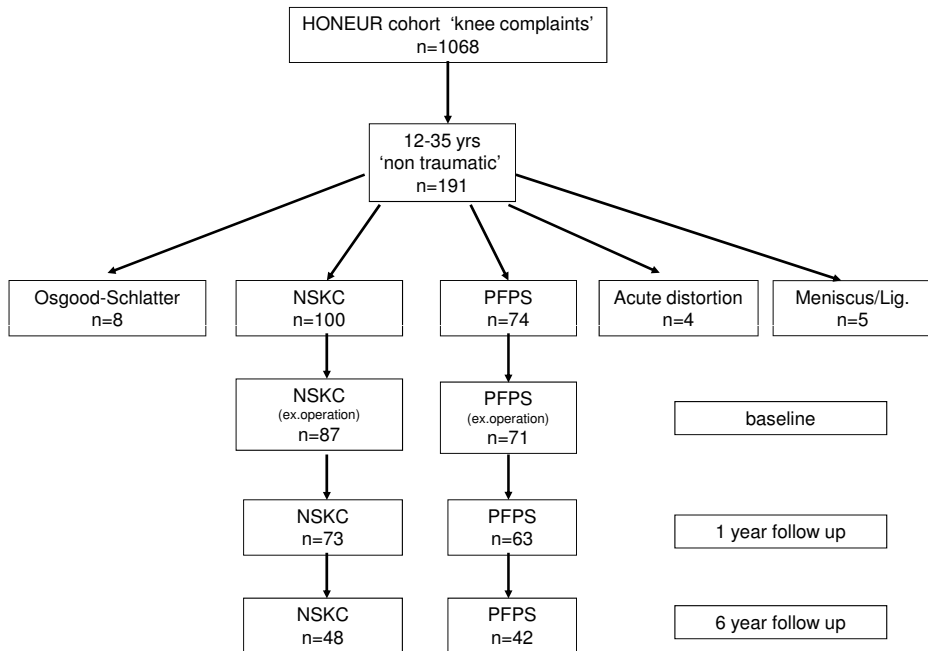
HONEUR cohort 'knee complaints'
n=1068

12-35 yrs
'non traumatic'
n=191

Osgood-Schlatter
n=8

NSKC
n=100

PFPS
n=74

Acute distortion
n=4

Meniscus/Lig.
n=5

NSKC
(ex.operation)
n=87

PFPS
(ex.operation)
n=71

baseline

NSKC
n=73

PFPS
n=63

1 year follow up

NSKC
n=48

PFPS
n=42

6 year follow up